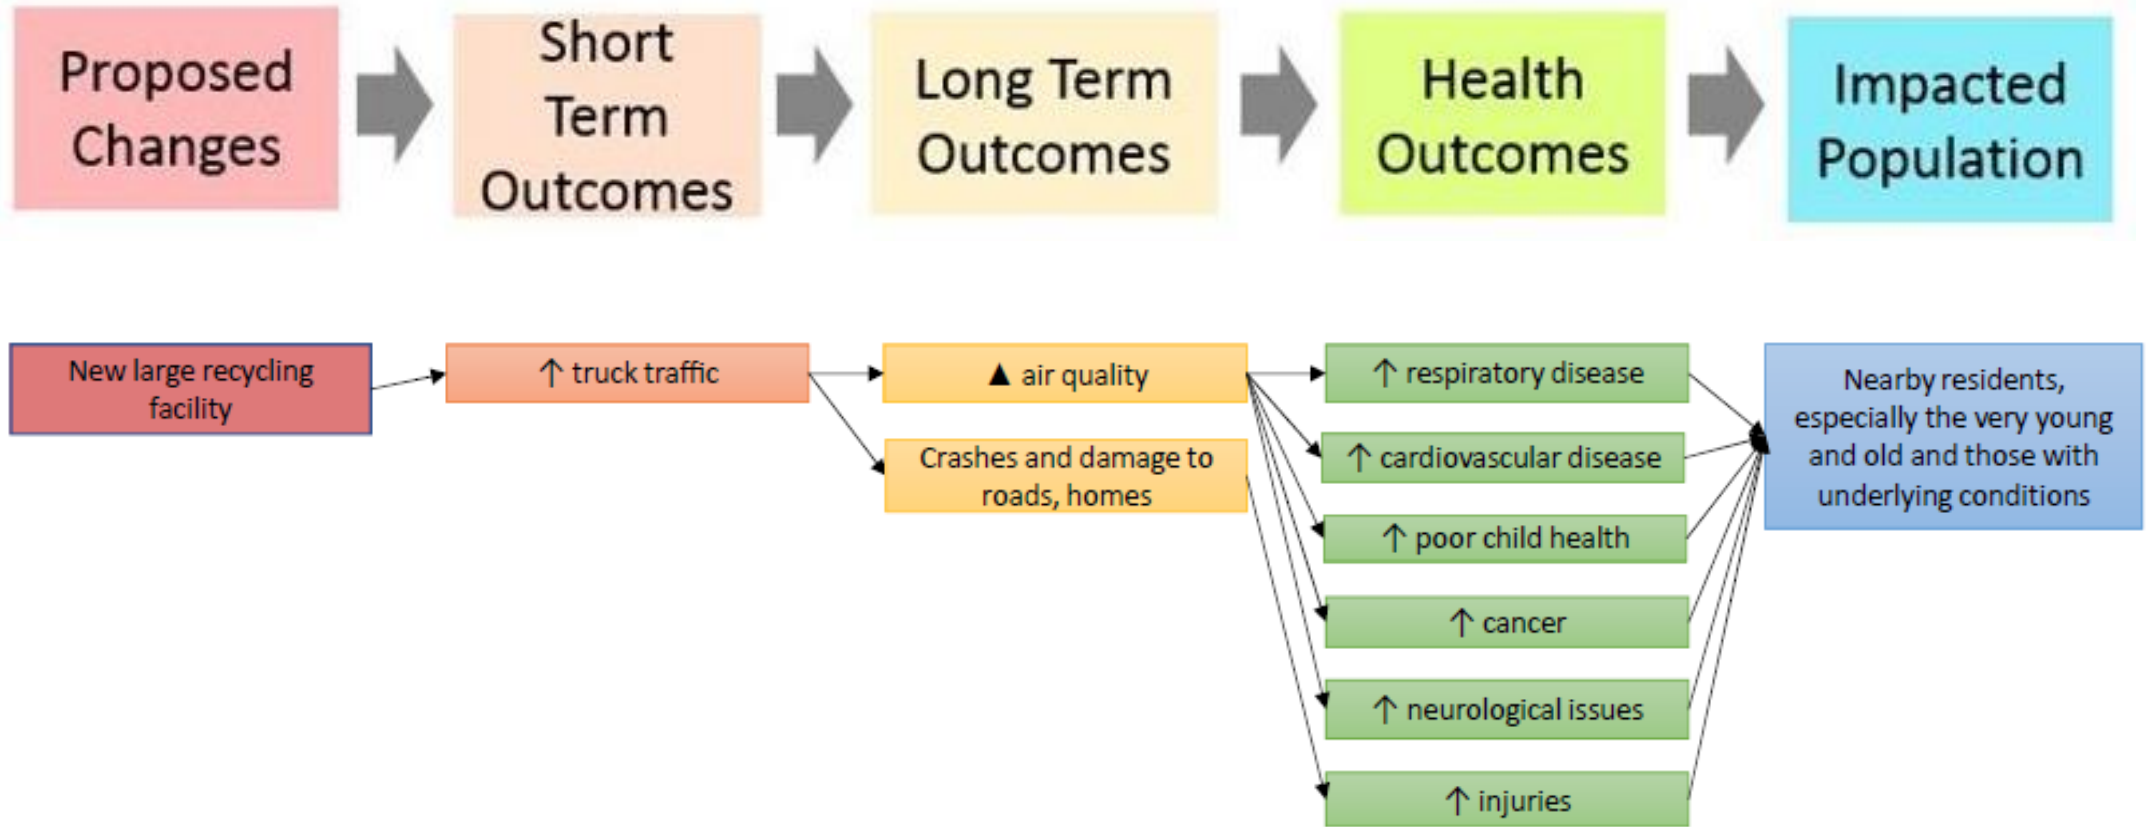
Proposed Changes

Short Term Outcomes

Long Term Outcomes

Health Outcomes

Impacted Population

New large recycling facility

↑ truck traffic

▲ air quality

Crashes and damage to roads, homes

↑ respiratory disease

↑ cardiovascular disease

↑ poor child health

↑ cancer

↑ neurological issues

↑ injuries

Nearby residents, especially the very young and old and those with underlying conditions